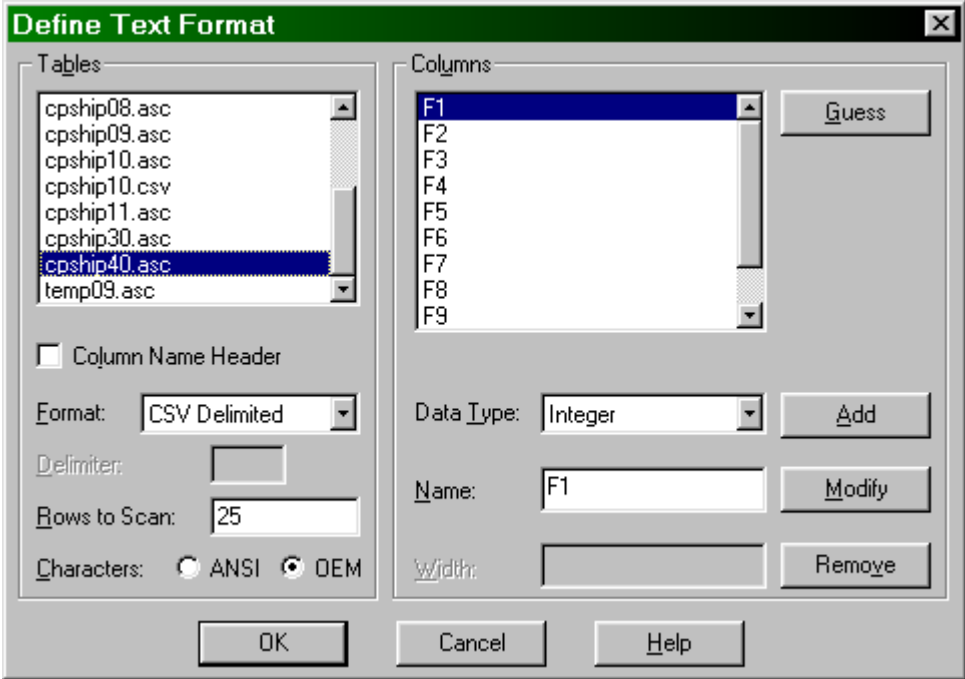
Define Text Format

Tables

cpship08.asc
cpship09.asc
cpship10.asc
cpship10.csv
cpship11.asc
cpship30.asc
cpship40.asc
temp09.asc

Column Name Header

Format: CSV Delimited

Delimiter:

Rows to Scan: 25

Characters: ANSI OEM

Columns

F1
F2
F3
F4
F5
F6
F7
F8
F9

Guess

Data Type: Integer

Add

Name: F1

Modify

Width:

Remove

OK

Cancel

Help